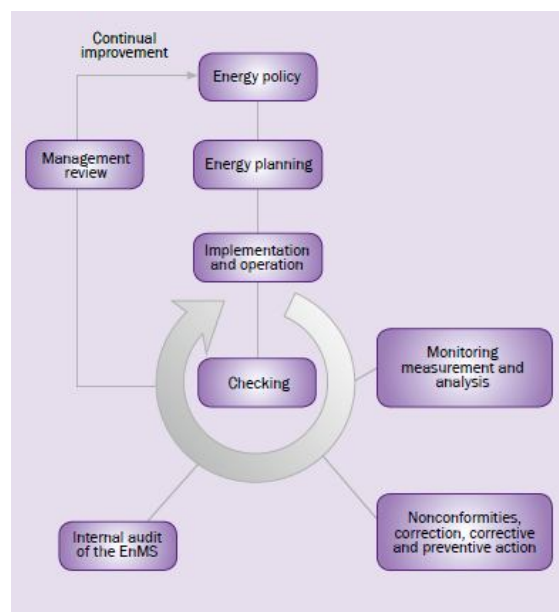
Continual improvement

Energy policy

Management review

Energy planning

Implementation and operation

Checking

Monitoring measurement and analysis

Internal audit of the EnMS

Nonconformities, correction, corrective and preventive action